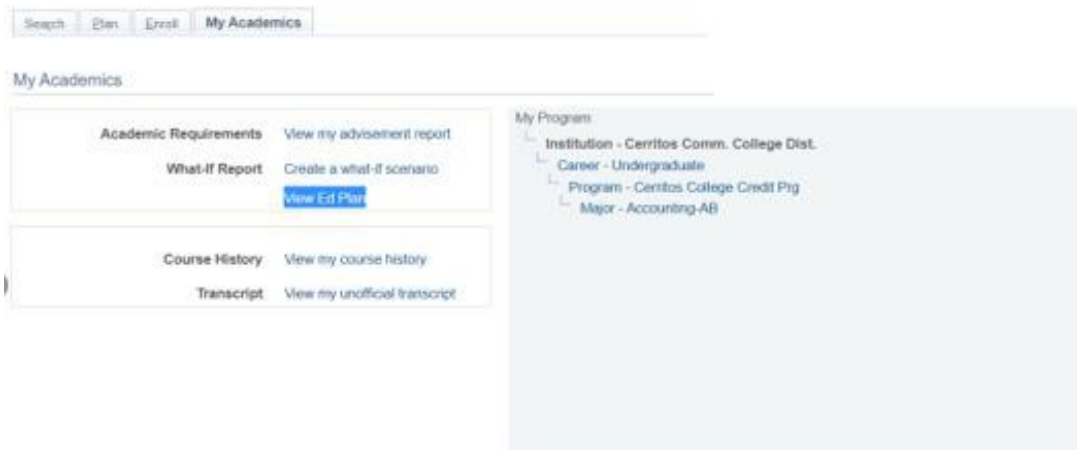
Search | Plan | Enroll | My Academics

My Academics

Academic Requirements View my advisement report
What-If Report Create a what-if scenario
View Ed Plan

Course History View my course history
Transcript View my unofficial transcript

My Program
Institution - Cerritos Comm. College Dist.
Career - Undergraduate
Program - Cerritos College Credit Prg
Major - Accounting-AB